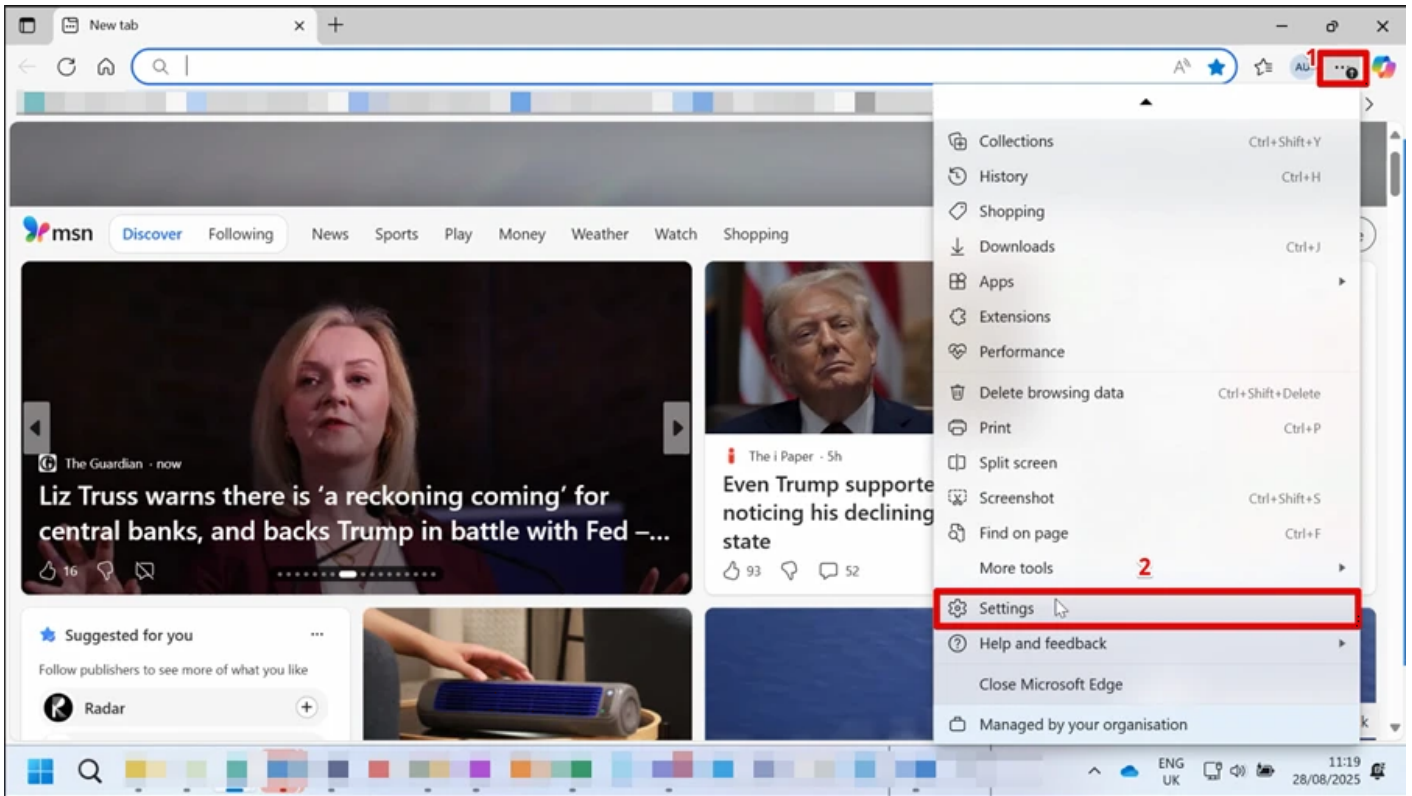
New tab

1

AU

msn Discover Following News Sports Play Money Weather Watch Shopping

The Guardian · now

Liz Truss warns there is 'a reckoning coming' for central banks, and backs Trump in battle with Fed –...

16

The i Paper · 5h

Even Trump supporte noticing his declining state

93 52

Suggested for you ...

Follow publishers to see more of what you like

Radar

Collections Ctrl+Shift+Y
History Ctrl+H
Shopping
Downloads Ctrl+J
Apps
Extensions
Performance
Delete browsing data Ctrl+Shift+Delete
Print Ctrl+P
Split screen
Screenshot Ctrl+Shift+S
Find on page Ctrl+F
More tools
2
Settings
Help and feedback
Close Microsoft Edge
Managed by your organisation

ENG UK 11:19 28/08/2025